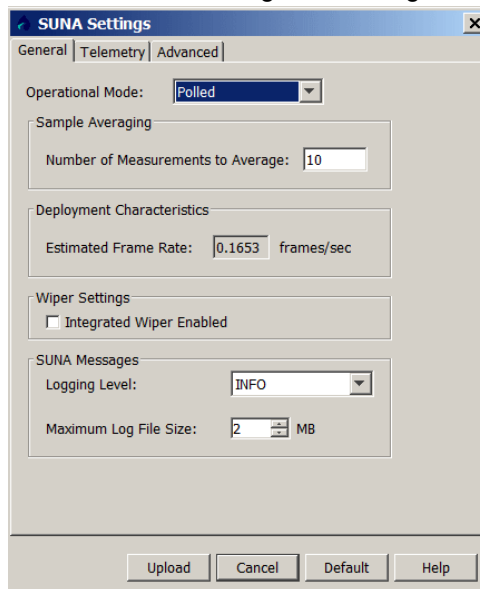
SUNA Settings

General | Telemetry | Advanced

Operational Mode: Polled

Sample Averaging

Number of Measurements to Average: 10

Deployment Characteristics

Estimated Frame Rate: 0.1653 frames/sec

Wiper Settings

Integrated Wiper Enabled

SUNA Messages

Logging Level: INFO

Maximum Log File Size: 2 MB

Upload Cancel Default Help